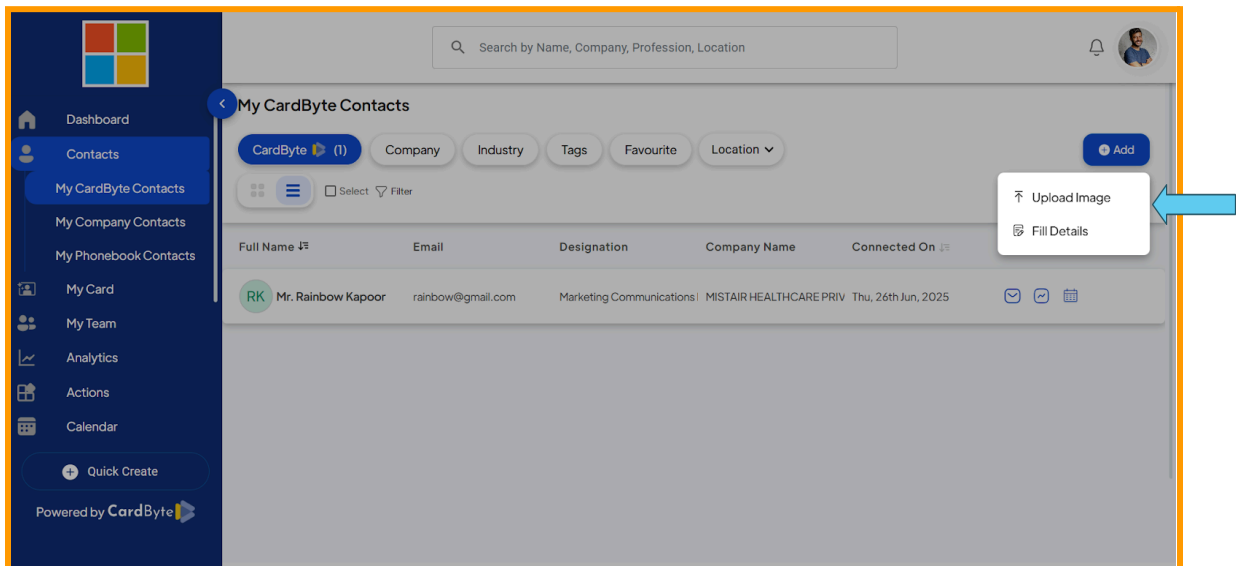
Search by Name, Company, Profession, Location

Dashboard
Contacts
My CardByte Contacts
My Company Contacts
My Phonebook Contacts
My Card
My Team
Analytics
Actions
Calendar
Quick Create
Powered by CardByte

My CardByte Contacts

CardByte (1) Company Industry Tags Favourite Location Add

Select Filter

Upload Image
Fill Details

| Full Name | Email | Designation | Company Name | Connected On |
|---|---|---|---|---|
| RK Mr. Rainbow Kapoor | rainbow@gmail.com | Marketing Communications | MISTAIR HEALTHCARE PRIV | Thu, 26th Jun, 2025 |